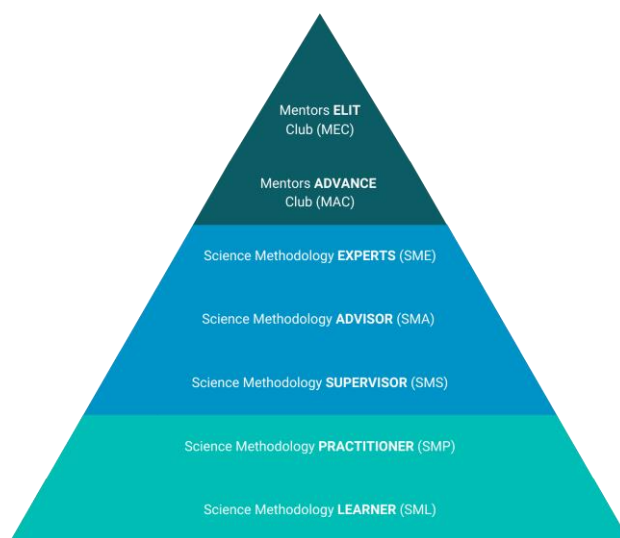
Mentors ELIT Club (MEC)

Mentors ADVANCE Club (MAC)

Science Methodology EXPERTS (SME)

Science Methodology ADVISOR (SMA)

Science Methodology SUPERVISOR (SMS)

Science Methodology PRACTITIONER (SMP)

Science Methodology LEARNER (SML)